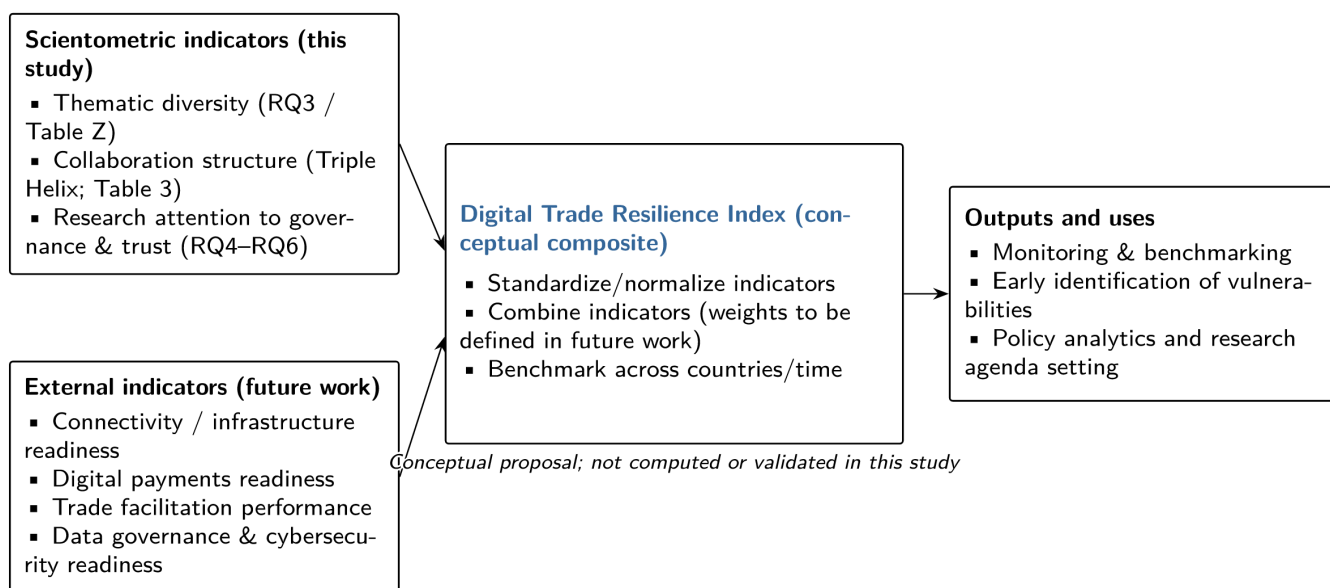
**Scientometric indicators (this study)**

▪ Thematic diversity (RQ3 / Table Z)
▪ Collaboration structure (Triple Helix; Table 3)
▪ Research attention to governance & trust (RQ4–RQ6)

**External indicators (future work)**

▪ Connectivity / infrastructure readiness
▪ Digital payments readiness
▪ Trade facilitation performance
▪ Data governance & cybersecurity readiness

**Digital Trade Resilience Index (conceptual composite)**

▪ Standardize/normalize indicators
▪ Combine indicators (weights to be defined in future work)
▪ Benchmark across countries/time

*Conceptual proposal; not computed or validated in this study*

**Outputs and uses**

▪ Monitoring & benchmarking
▪ Early identification of vulnerabilities
▪ Policy analytics and research agenda setting